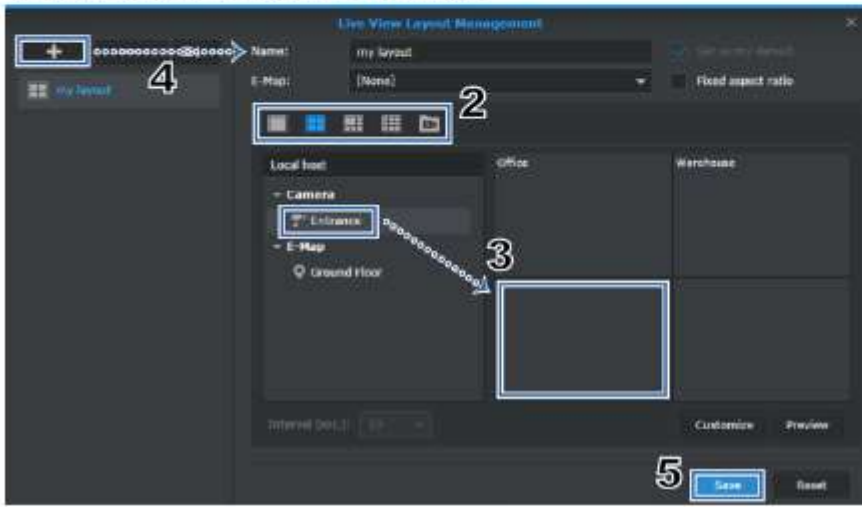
Live View Layout Management

+

4

my layout

Name: my layout

Set as my default

E-Map: [None]

Fixed aspect ratio

2

Local host

Camera

Entrance

E-Map

Ground Floor

Office

Warehouse

3

Interval (sec.): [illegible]

Customize

Preview

5

Save

Reset